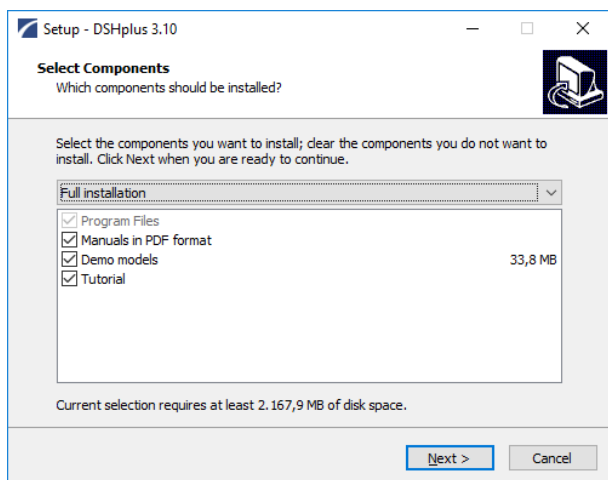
Setup - DSHplus 3.10

Select Components
Which components should be installed?

Select the components you want to install; clear the components you do not want to install. Click Next when you are ready to continue.

Full installation

Program Files
Manuals in PDF format
Demo models 33,8 MB
Tutorial

Current selection requires at least 2.167,9 MB of disk space.

Next >
Cancel